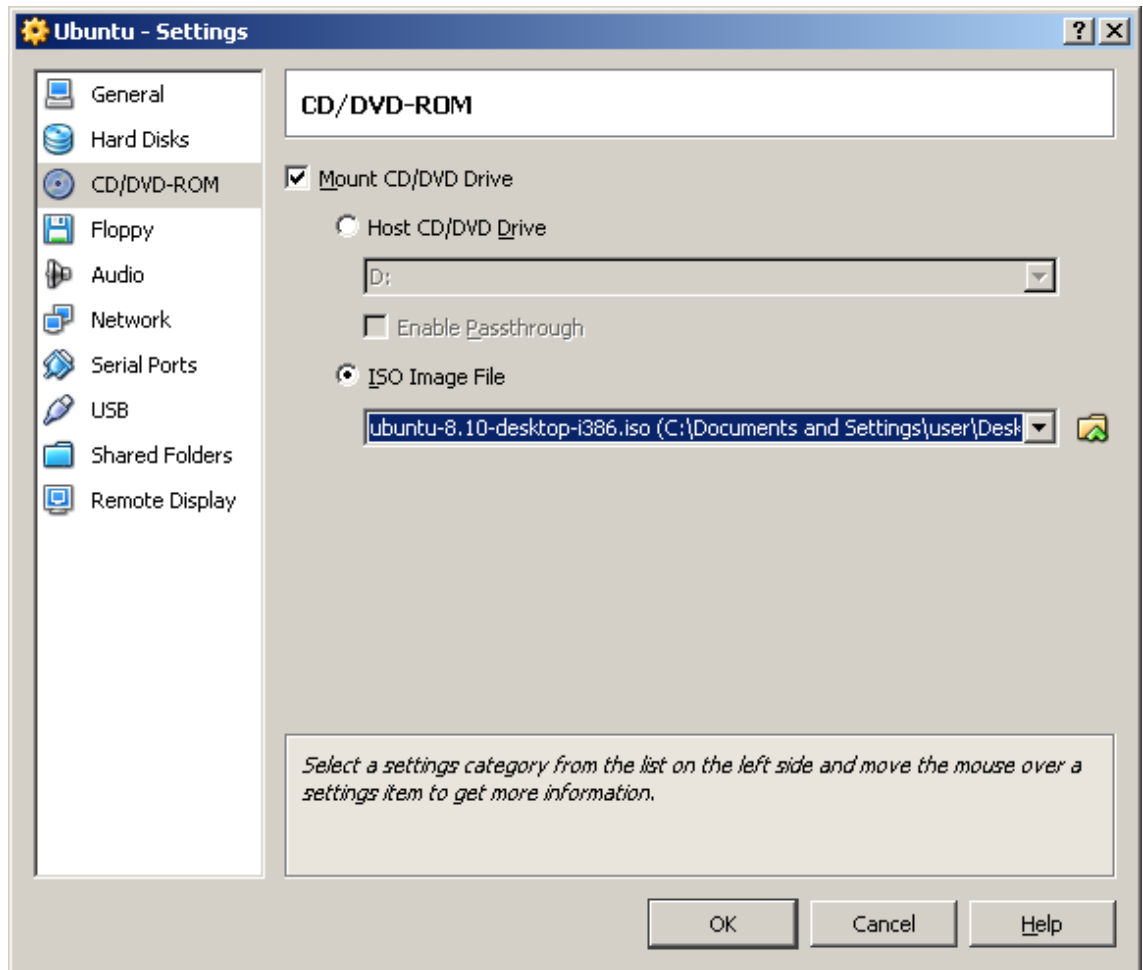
Ubuntu - Settings
?
X

General
Hard Disks
CD/DVD-ROM
Floppy
Audio
Network
Serial Ports
USB
Shared Folders
Remote Display

CD/DVD-ROM

Mount CD/DVD Drive
Host CD/DVD Drive
D:
Enable Passthrough
ISO Image File
ubuntu-8.10-desktop-i386.iso (C:\Documents and Settings\user\Desk

*Select a settings category from the list on the left side and move the mouse over a settings item to get more information.*

OK
Cancel
Help